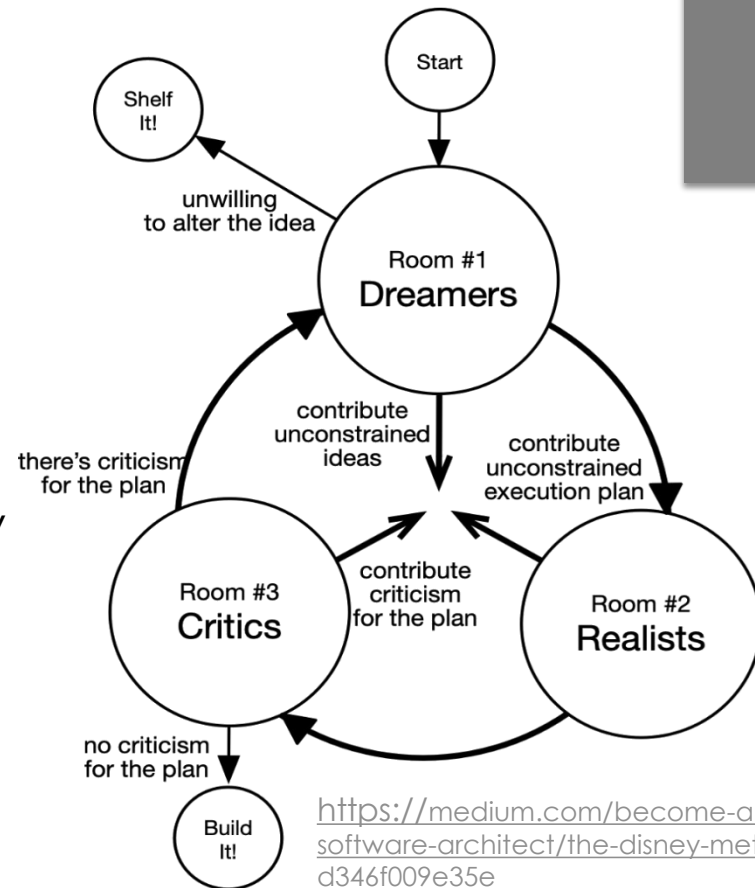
Start

Shelf It!

unwilling to alter the idea

Room #1
Dreamers

contribute unconstrained ideas

contribute unconstrained execution plan

there's criticism for the plan

Room #3
Critics

contribute criticism for the plan

Room #2
Realists

no criticism for the plan

Build It!

https://medium.com/become-a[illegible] software-architect/the-disney-met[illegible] d346f009e35e